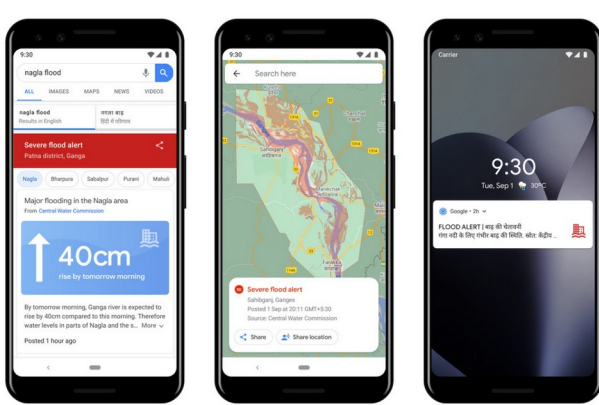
9:30

nagla flood

ALL IMAGES MAPS NEWS VIDEOS

nagla flood
Results in English

नगला बाढ़
हिंदी में परिणाम

Severe flood alert
Patna district, Ganga

Nagla Bharpura Sabalpur Purani Mahuli

Major flooding in the Nagla area
From Central Water Commission

40cm
rise by tomorrow morning

By tomorrow morning, Ganga river is expected to rise by 40cm compared to this morning. Therefore water levels in parts of Nagla and the s... More

Posted 1 hour ago

9:30

Search here

Sahibganj

Farakka

Severe flood alert
Sahibganj, Ganges
Posted 1 Sep at 20:11 GMT+5:30
Source: Central Water Commission

Share Share location

Carrier

9:30
Tue, Sep 1 30°C

Google • 2h

FLOOD ALERT | बाढ़ की चेतावनी
गंगा नदी के लिए गंभीर बाढ़ की स्थिति. स्रोत: केंद्रीय ...